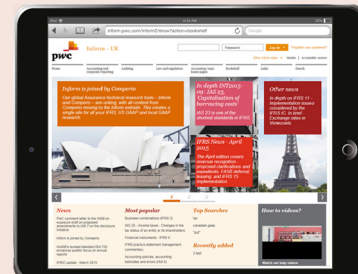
inform.pwc.com/inform2/show?action=bookshelf

pwc

Inform - UK

Password

Log in

Forgotten your password?

Inform is joined by Comperio

Our global Assurance technical research tools – Inform and Comperio – are joining, with all content from Comperio moving to the Inform website. This creates a single site for all your IFRS, US GAAP and local GAAP research.

In depth INT2015-06: IAS 23 'Capitalisation of borrowing costs'

IAS 23 is one of the shortest standards in IFRS...

Other news

In depth on IFRS 11 – Implementation issues considered by the IFRS IC. In brief – Exchange rates in Venezuela

IFRS News – April 2015

The April edition covers revenue recognition – proposed clarifications and expedients, FASB deferral, leasing, and IFRS 15 implementation...

News

Most popular

Top Searches

How to videos?

Recently added